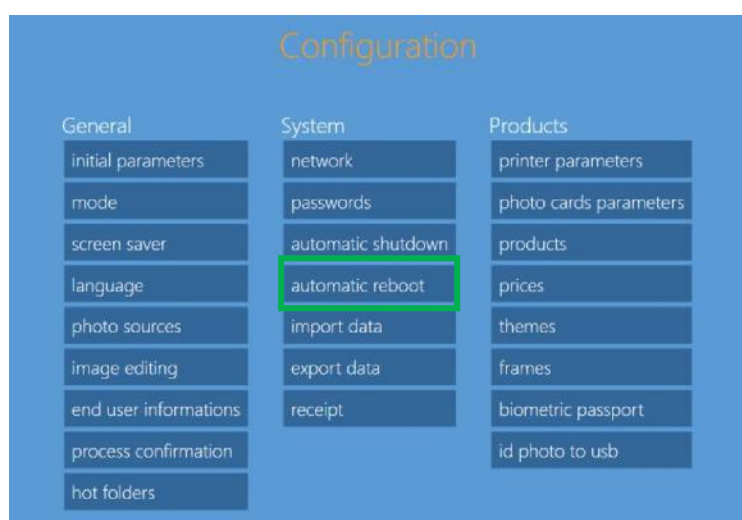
Configuration

General
initial parameters
mode
screen saver
language
photo sources
image editing
end user informations
process confirmation
hot folders

System
network
passwords
automatic shutdown
automatic reboot
import data
export data
receipt

Products
printer parameters
photo cards parameters
products
prices
themes
frames
biometric passport
id photo to usb